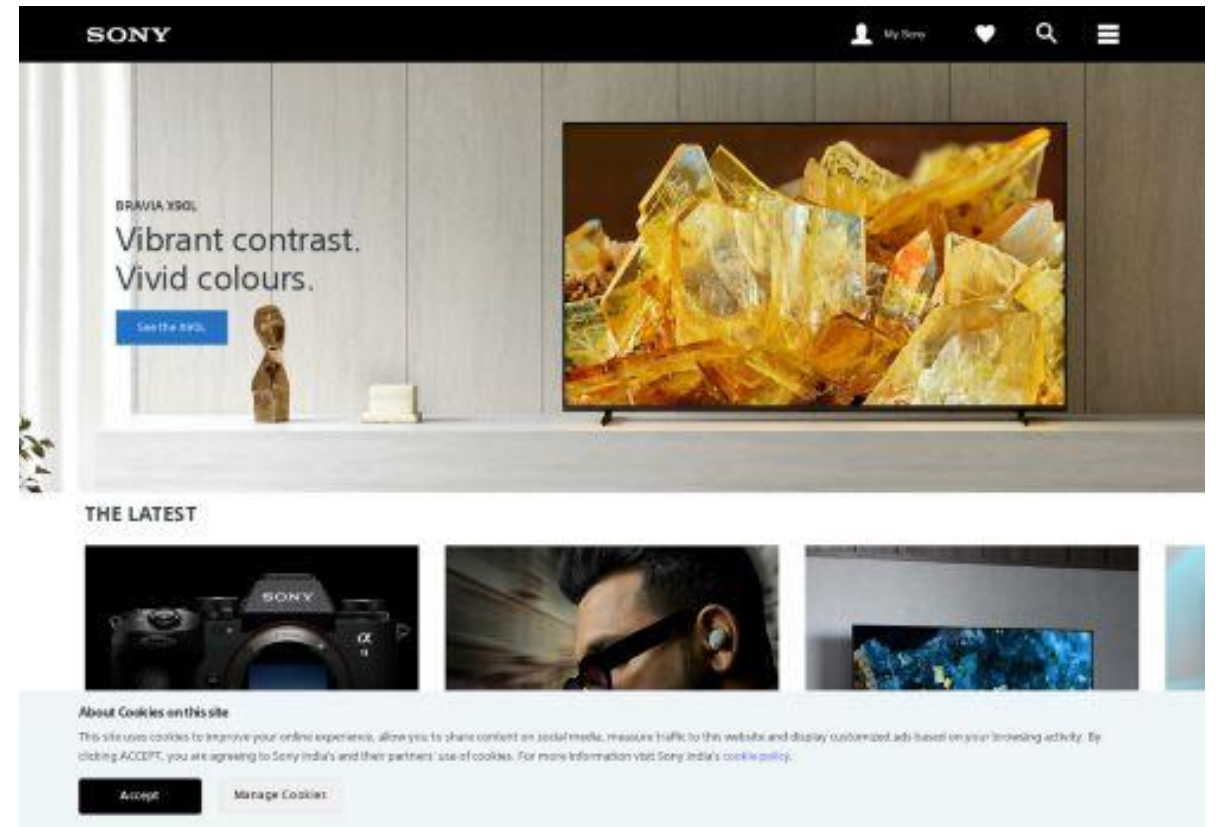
SONY

My Sony

BRAVIA X90L

Vibrant contrast.
Vivid colours.

See the X90L

THE LATEST

SONY

α

About Cookies on this site

This site uses cookies to improve your online experience, allow you to share content on social media, measure traffic to this website and display customized ads based on your browsing activity. By clicking ACCEPT, you are agreeing to Sony India's and their partners' use of cookies. For more information visit Sony India's cookie policy.

Accept

Manage Cookies